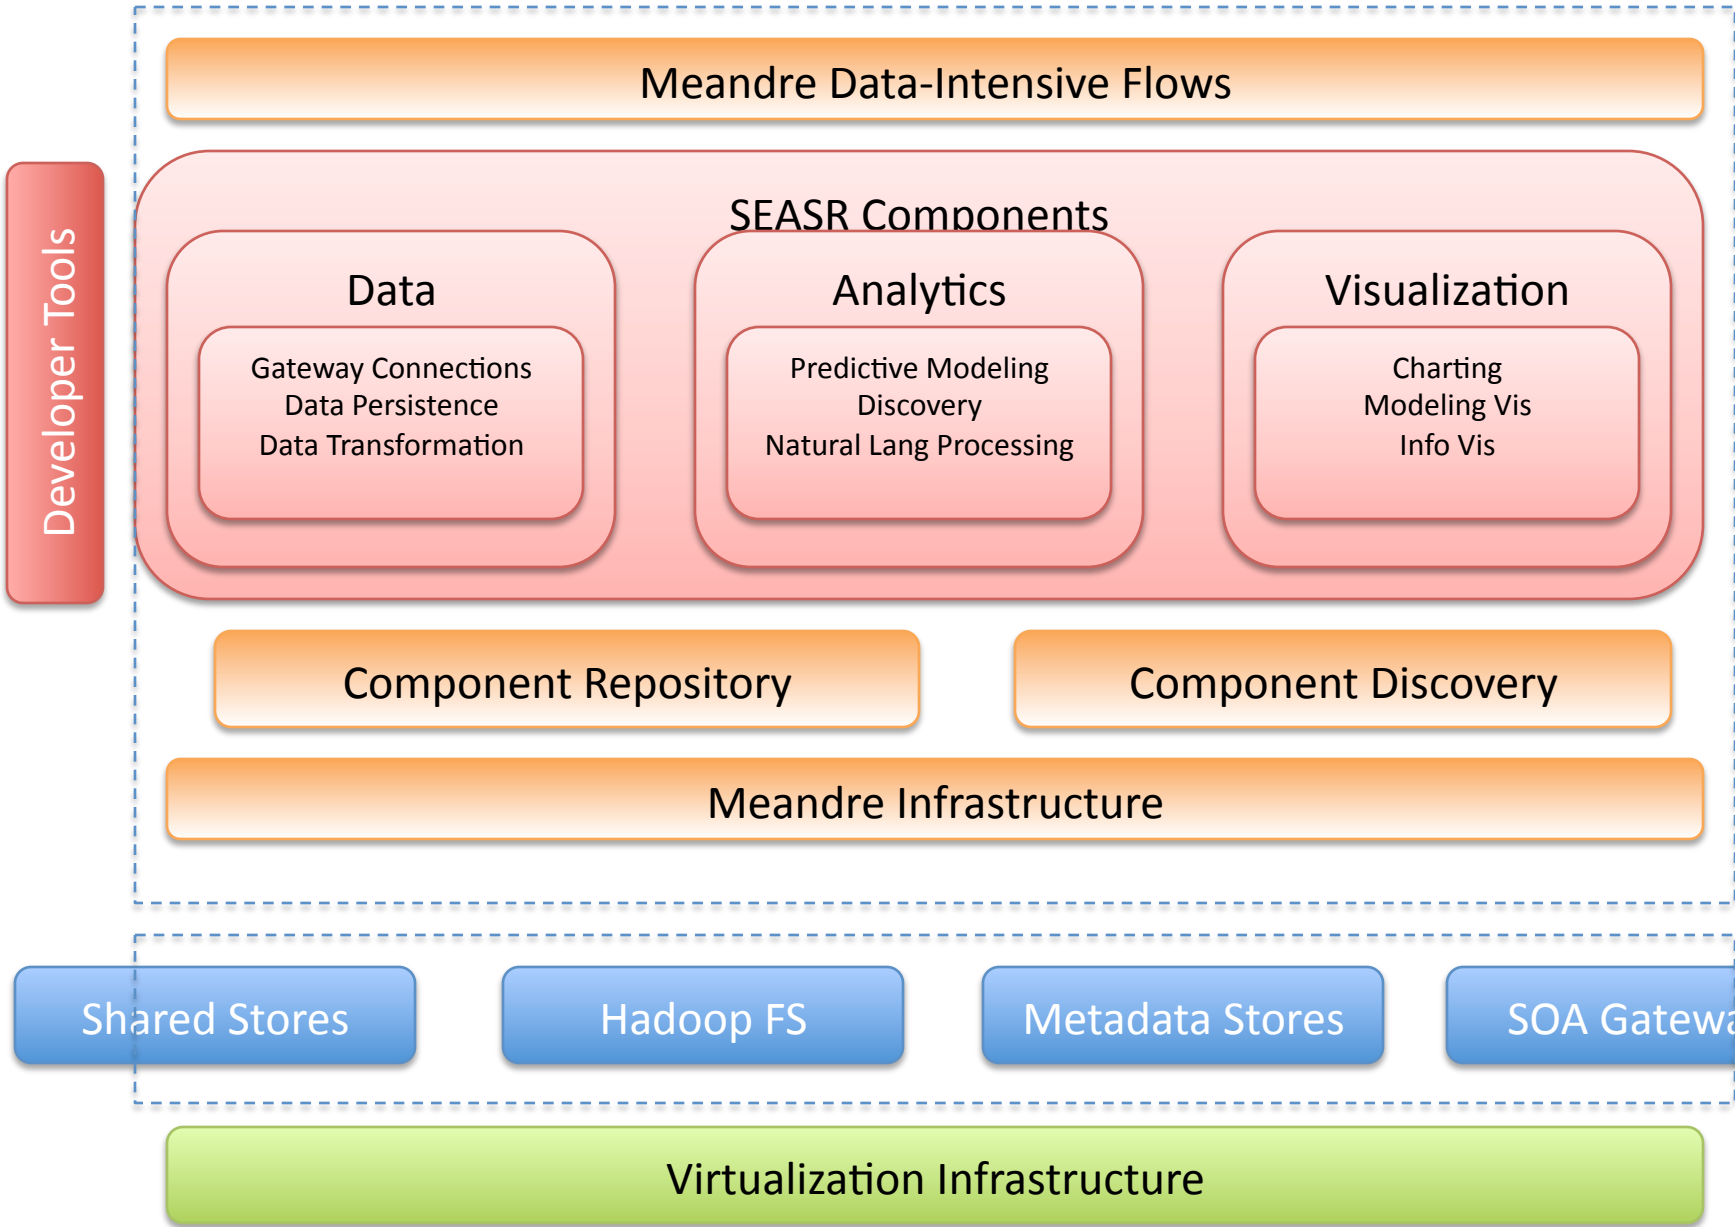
Developer Tools

Meandre Data-Intensive Flows

SEASR Components

Data

Gateway Connections
Data Persistence
Data Transformation

Analytics

Predictive Modeling
Discovery
Natural Lang Processing

Visualization

Charting
Modeling Vis
Info Vis

Component Repository

Component Discovery

Meandre Infrastructure

Shared Stores

Hadoop FS

Metadata Stores

SOA Gatew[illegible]

Virtualization Infrastructure